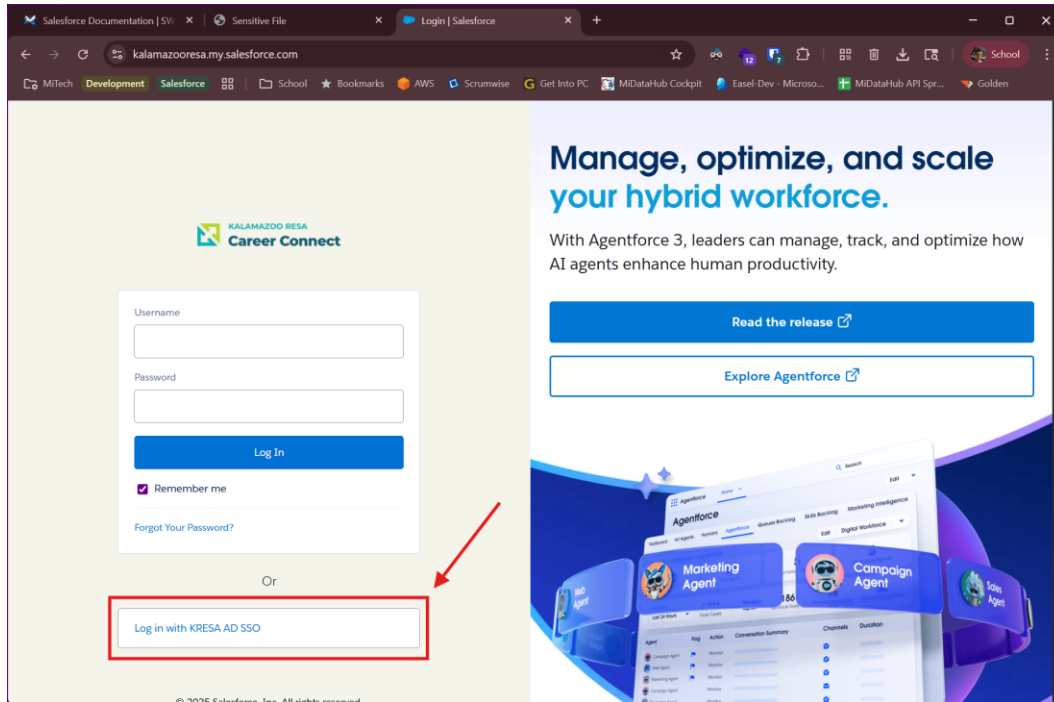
Salesforce Documentation | SW
Sensitive File
Login | Salesforce
kalamazooresa.my.salesforce.com
School
MiTech Development Salesforce School Bookmarks AWS Scrumwise Get Into PC MiDataHub Cockpit Easel-Dev - Microso... MiDataHub API Spr... Golden

KALAMAZOO RESA
Career Connect

Username

Password

Log In

Remember me

Forgot Your Password?

Or

Log in with KRESA AD SSO

© 2025 Salesforce, Inc. All rights reserved.

Manage, optimize, and scale your hybrid workforce.

With Agentforce 3, leaders can manage, track, and optimize how AI agents enhance human productivity.

Read the release

Explore Agentforce

Agentforce
Marketing Agent
Campaign Agent
Sales Agent
Web Agent